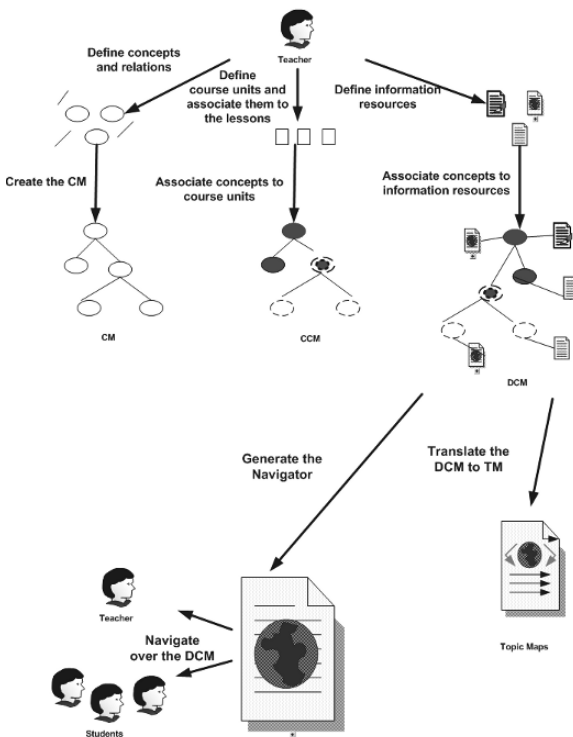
Teacher

Define concepts and relations

Define course units and associate them to the lessons

Define information resources

Create the CM

Associate concepts to course units

Associate concepts to information resources

CM

CCM

DCM

Generate the Navigator

Translate the DCM to TM

Teacher

Navigate over the DCM

Students

Topic Maps